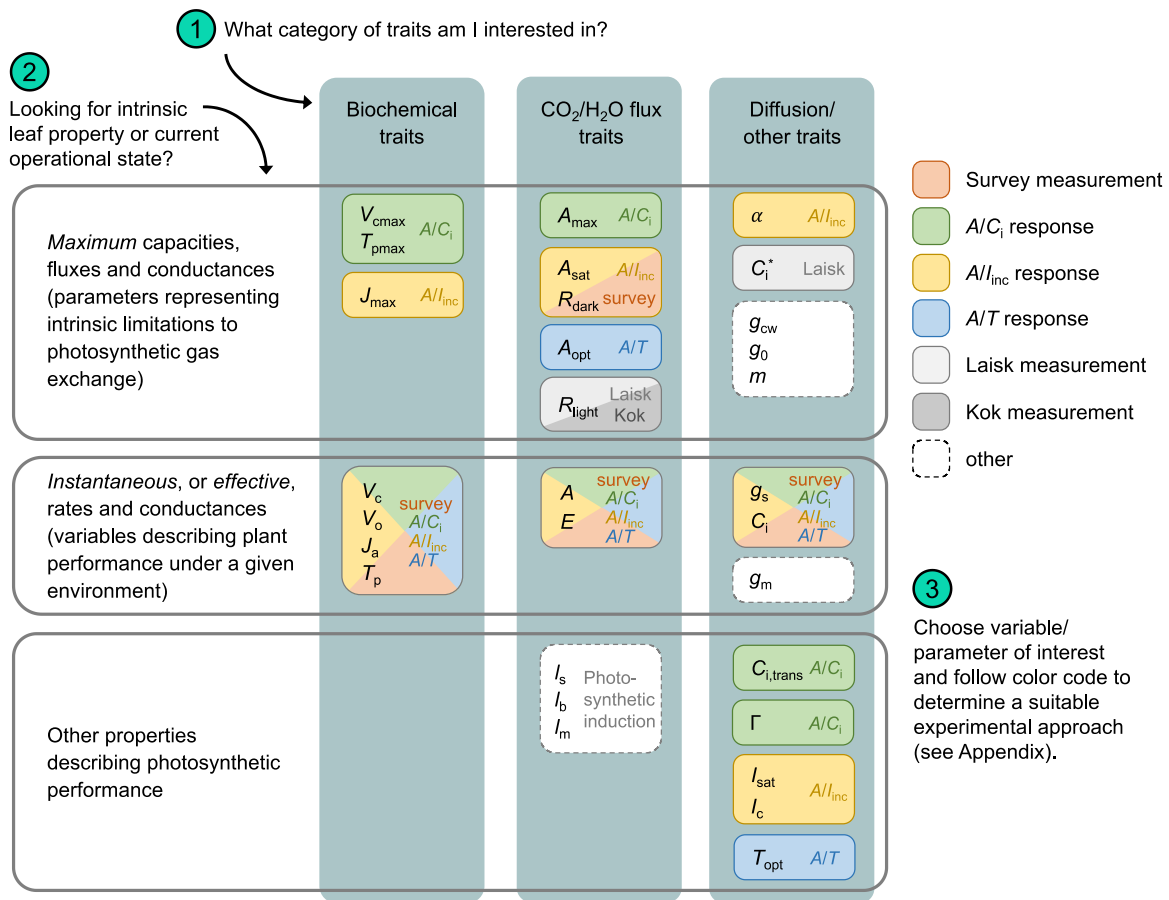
1 What category of traits am I interested in?

2 Looking for intrinsic leaf property or current operational state?

Biochemical traits

$CO_2/H_2O$ flux traits

Diffusion/ other traits

Survey measurement
$A/C_i$ response
$A/I_{inc}$ response
$A/T$ response
Laisk measurement
Kok measurement
other

*Maximum* capacities, fluxes and conductances (parameters representing intrinsic limitations to photosynthetic gas exchange)

$V_{cmax}$ $T_{pmax}$ $A/C_i$

$J_{max}$ $A/I_{inc}$

$A_{max}$ $A/C_i$

$A_{sat}$ $R_{dark}$ $A/I_{inc}$ survey

$A_{opt}$ $A/T$

$R_{light}$ Laisk Kok

$\alpha$ $A/I_{inc}$

$C_i^*$ Laisk

$g_{cw}$ $g_0$ $m$

*Instantaneous*, or *effective*, rates and conductances (variables describing plant performance under a given environment)

$V_c$ $V_o$ $J_a$ $T_p$ survey $A/C_i$ $A/I_{inc}$ $A/T$

$A$ $E$ survey $A/C_i$ $A/I_{inc}$ $A/T$

$g_s$ $C_i$ survey $A/C_i$ $A/I_{inc}$ $A/T$

$g_m$

3 Choose variable/ parameter of interest and follow color code to determine a suitable experimental approach (see Appendix).

Other properties describing photosynthetic performance

$I_s$ $I_b$ $I_m$ Photo-synthetic induction

$C_{i,trans}$ $A/C_i$

$\Gamma$ $A/C_i$

$I_{sat}$ $I_c$ $A/I_{inc}$

$T_{opt}$ $A/T$